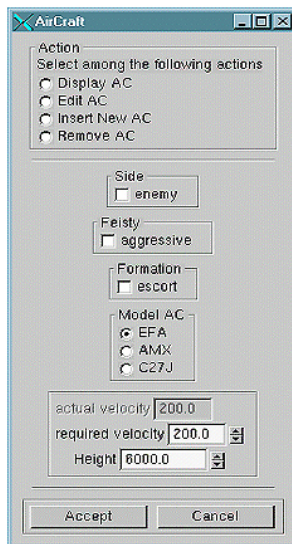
AirCraft

Action
Select among the following actions
Display AC
Edit AC
Insert New AC
Remove AC

Side
enemy

Feisty
aggressive

Formation
escort

Model AC
EFA
AMX
C27J

actual velocity 200.0
required velocity 200.0
Height 6000.0

Accept
Cancel